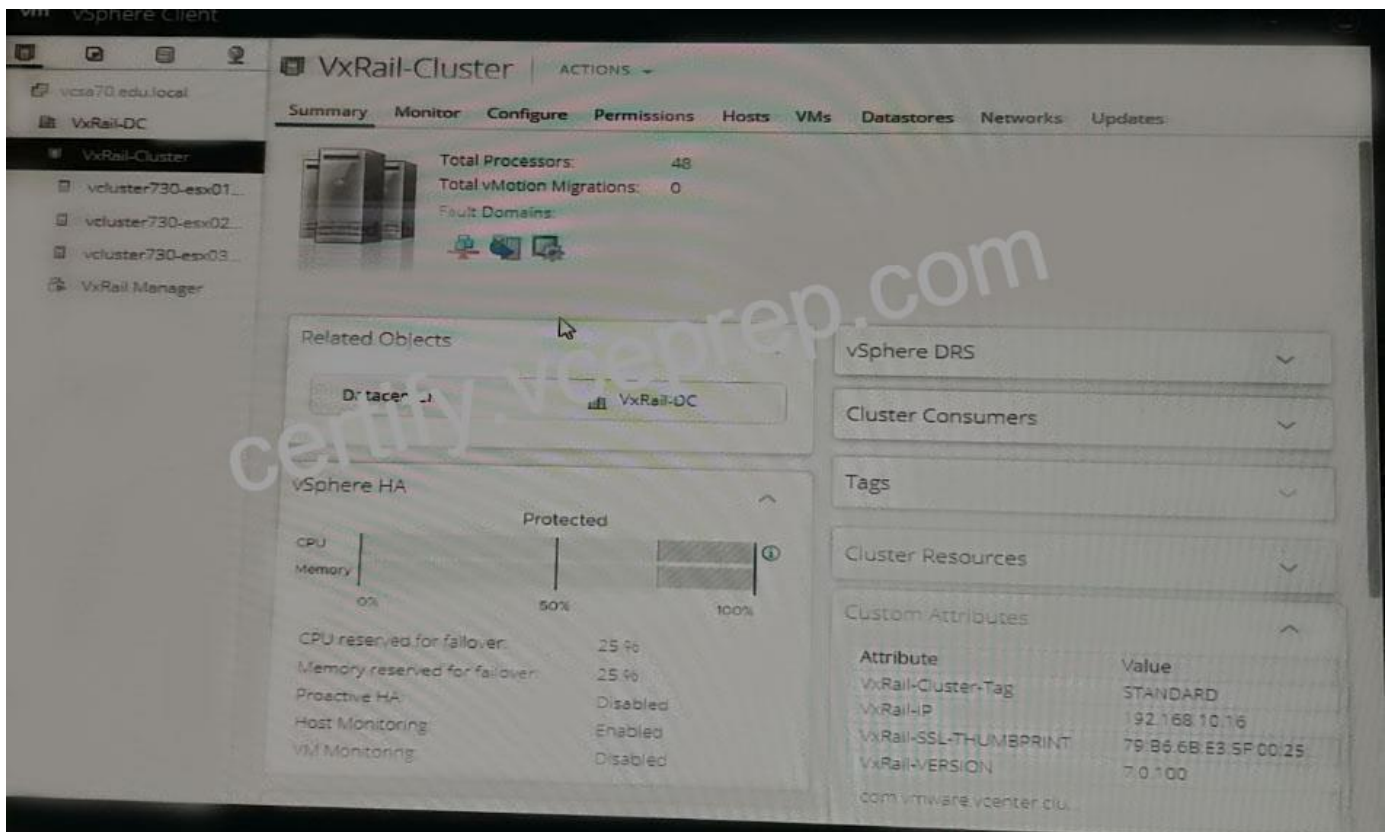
vm vSphere Client

vcsa70.edu.local
VxRail-DC
VxRail-Cluster
vcluster730-esx01...
vcluster730-esx02...
vcluster730-esx03...
VxRail Manager

VxRail-Cluster | ACTIONS

Summary Monitor Configure Permissions Hosts VMs Datastores Networks Updates

Total Processors: 48
Total vMotion Migrations: 0
Fault Domains:

certify.vceprep.com

Related Objects

Datacenter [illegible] VxRail-DC

vSphere HA

Protected

CPU
Memory

0% 50% 100%

| | |
|---|---|
| CPU reserved for failover: | 25 % |
| Memory reserved for failover: | 25 % |
| Proactive HA: | Disabled |
| Host Monitoring: | Enabled |
| VM Monitoring: | Disabled |

vSphere DRS

Cluster Consumers

Tags

Cluster Resources

Custom Attributes

| Attribute | Value |
|---|---|
| VxRail-Cluster-Tag | STANDARD |
| VxRail-IP | 192.168.10.16 |
| VxRail-SSL-THUMBPRINT | 79:B6:6B:E3:5F:00:25 |
| VxRail-VERSION | 7.0.100 |
| com.vmware.vcenter.clu... | |